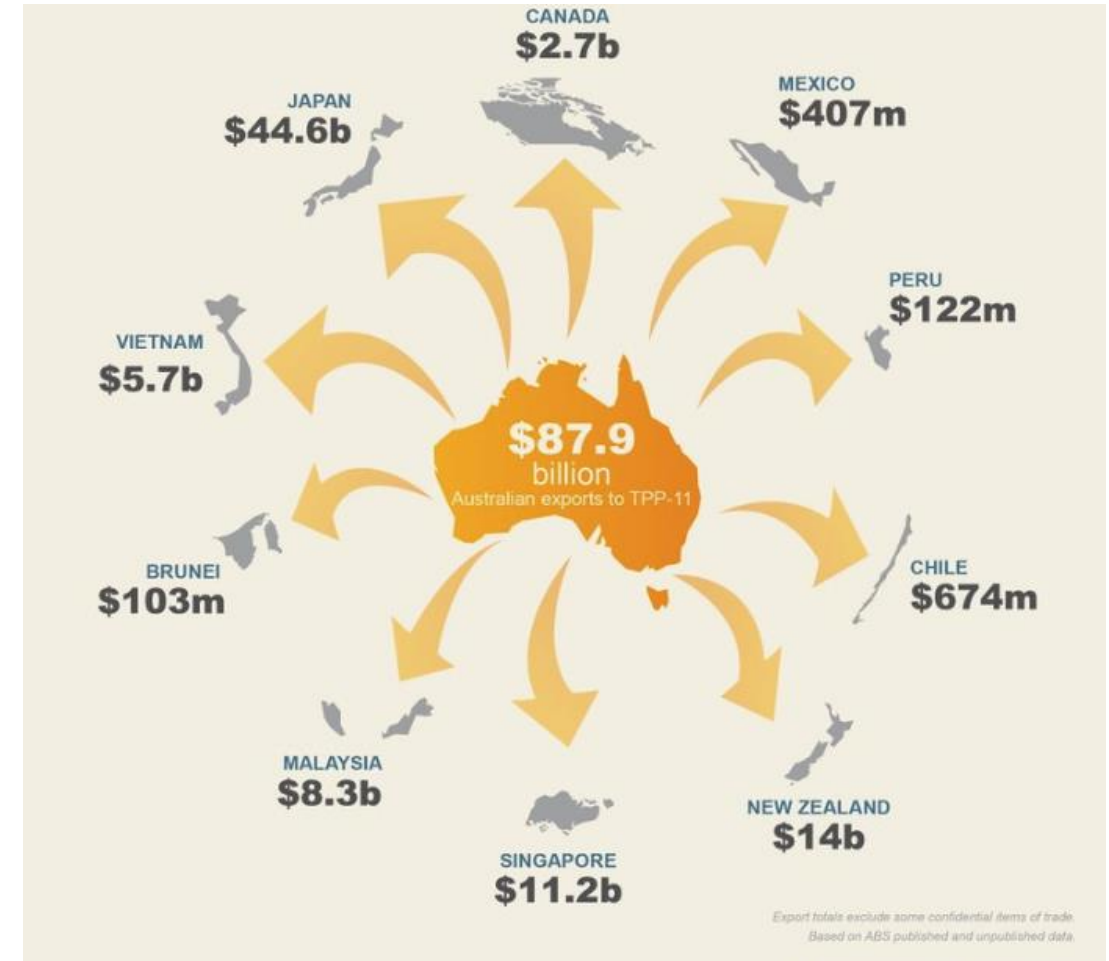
CANADA
$2.7b

JAPAN
$44.6b

MEXICO
$407m

PERU
$122m

VIETNAM
$5.7b

$87.9
billion
Australian exports to TPP-11

BRUNEI
$103m

CHILE
$674m

MALAYSIA
$8.3b

NEW ZEALAND
$14b

SINGAPORE
$11.2b

Export totals exclude some confidential items of trade.
Based on ABS published and unpublished data.